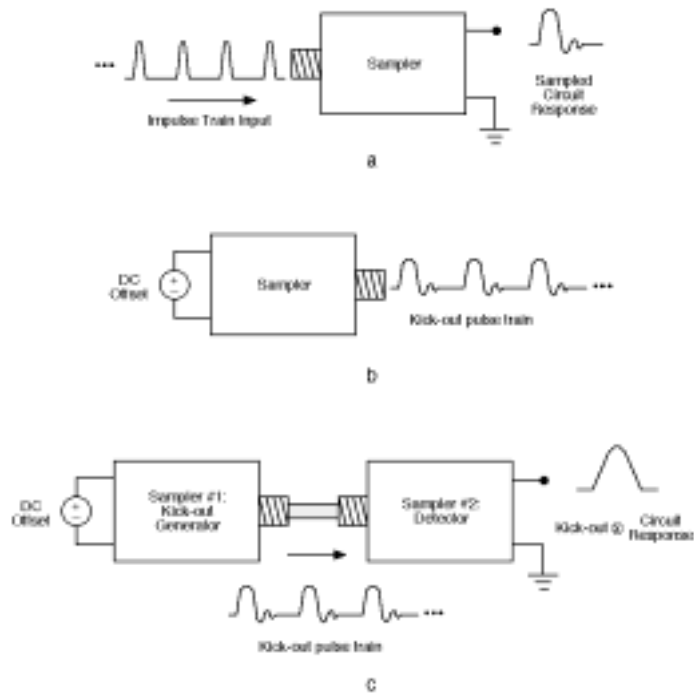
•••

Sampler

Sampled Circuit Response

Impulse Train Input

a

DC Offset

+
−

Sampler

Kick-out pulse train

•••

b

DC Offset

+
−

Sampler #1: Kick-out Generator

Sampler #2: Detector

Kick-out ⊗ Circuit Response

Kick-out pulse train

•••

c